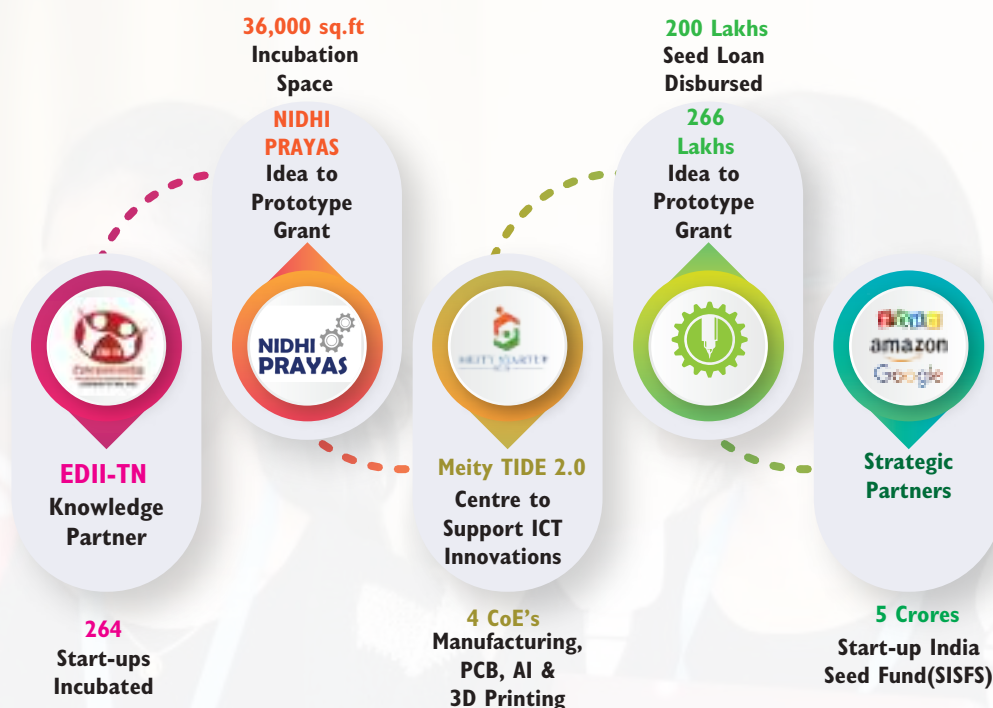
36,000 sq.ft
Incubation Space

NIDHI PRAYAS
Idea to Prototype Grant

NIDHI PRAYAS

200 Lakhs
Seed Loan Disbursed

266 Lakhs
Idea to Prototype Grant

EDII-TN
Knowledge Partner

264
Start-ups Incubated

MEITY STARTUP HUB

Meity TIDE 2.0
Centre to Support ICT Innovations

4 CoE's
Manufacturing, PCB, AI & 3D Printing

amazon
Google

Strategic Partners

5 Crores
Start-up India Seed Fund(SISFS)